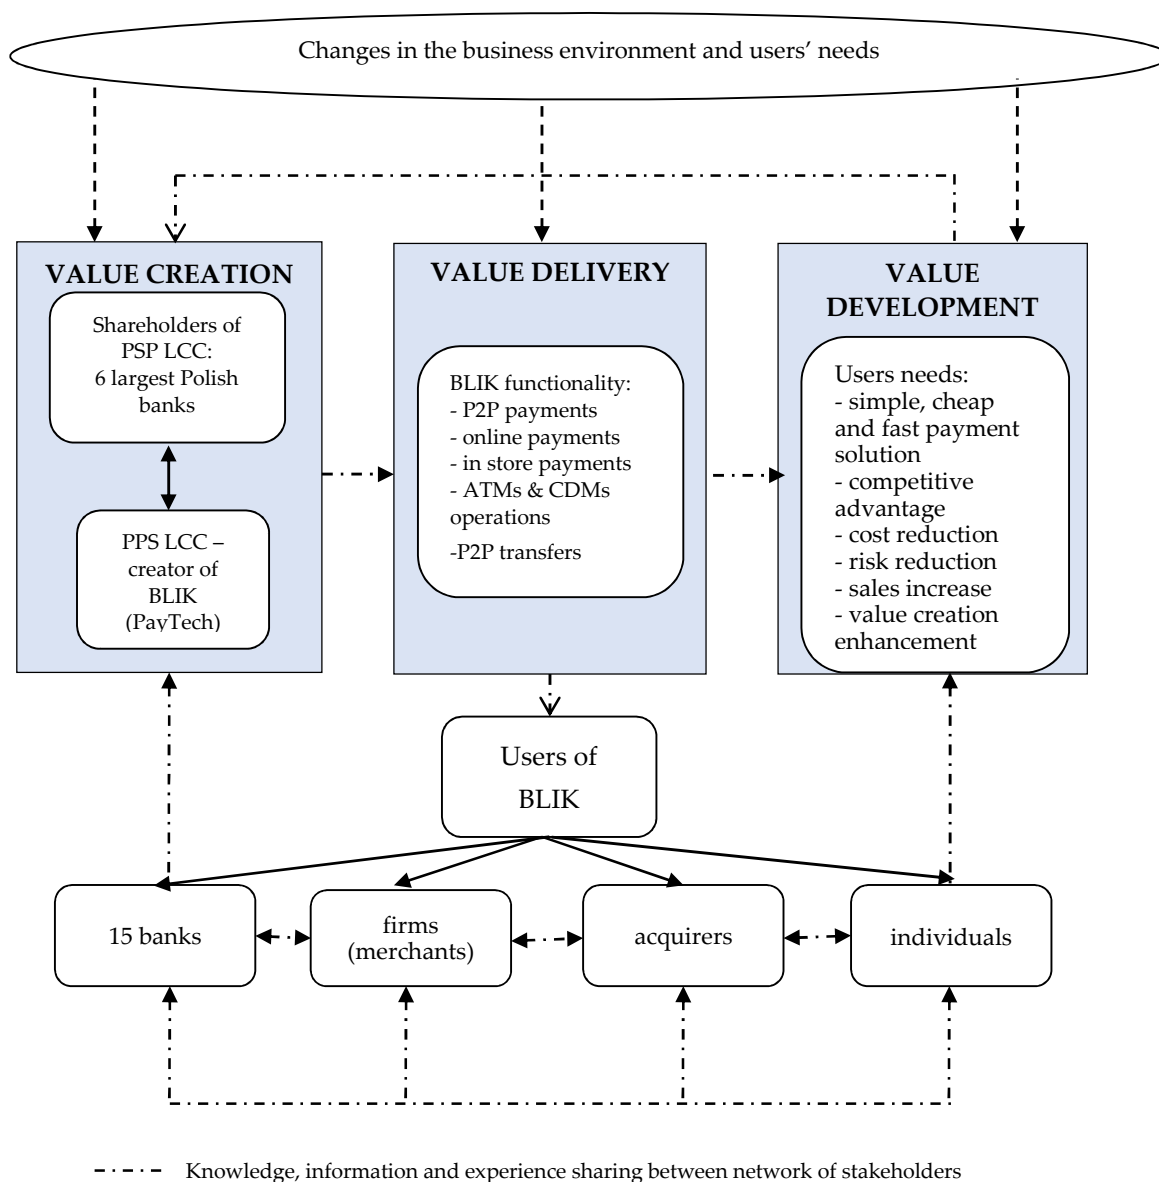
Changes in the business environment and users' needs

VALUE CREATION

Shareholders of PSP LCC: 6 largest Polish banks

PPS LCC – creator of BLIK (PayTech)

VALUE DELIVERY

BLIK functionality:
- P2P payments
- online payments
- in store payments
- ATMs & CDMs operations
-P2P transfers

VALUE DEVELOPMENT

Users needs:
- simple, cheap and fast payment solution
- competitive advantage
- cost reduction
- risk reduction
- sales increase
- value creation enhancement

Users of BLIK

15 banks

firms (merchants)

acquirers

individuals

Knowledge, information and experience sharing between network of stakeholders